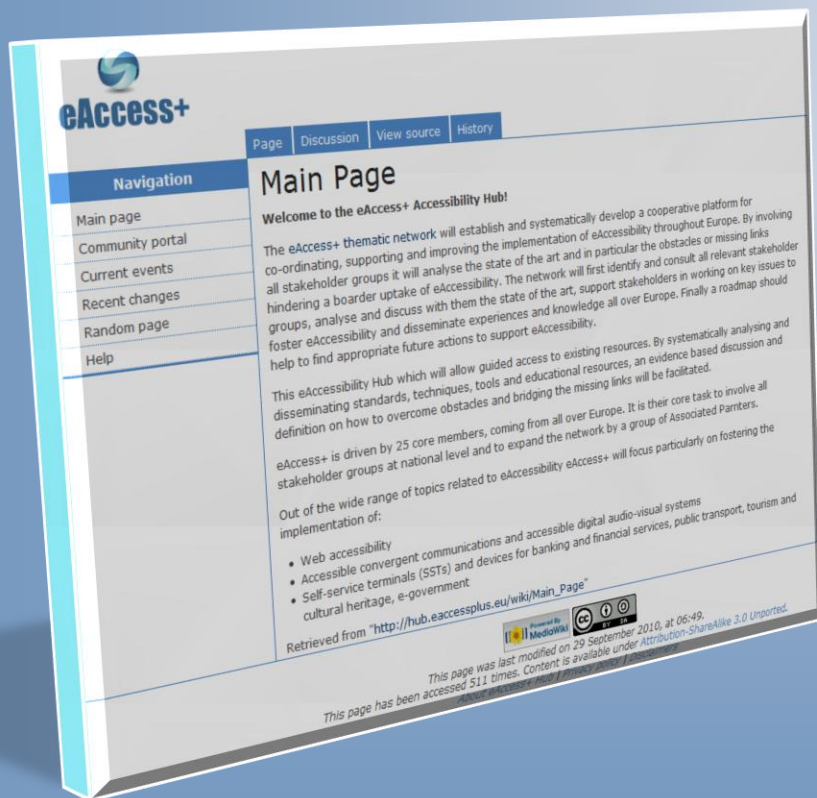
eAccess+

Page | Discussion | View source | History

Navigation

Main page
Community portal
Current events
Recent changes
Random page
Help

Main Page

Welcome to the eAccess+ Accessibility Hub!

The eAccess+ thematic network will establish and systematically develop a cooperative platform for co-ordinating, supporting and improving the implementation of eAccessibility throughout Europe. By involving all stakeholder groups it will analyse the state of the art and in particular the obstacles or missing links hindering a boarder uptake of eAccessibility. The network will first identify and consult all relevant stakeholder groups, analyse and discuss with them the state of the art, support stakeholders in working on key issues to foster eAccessibility and disseminate experiences and knowledge all over Europe. Finally a roadmap should help to find appropriate future actions to support eAccessibility.

This eAccessibility Hub which will allow guided access to existing resources. By systematically analysing and disseminating standards, techniques, tools and educational resources, an evidence based discussion and definition on how to overcome obstacles and bridging the missing links will be facilitated.

eAccess+ is driven by 25 core members, coming from all over Europe. It is their core task to involve all stakeholder groups at national level and to expand the network by a group of Associated Parnters.

Out of the wide range of topics related to eAccessibility eAccess+ will focus particularly on fostering the implementation of:

• Web accessibility
• Accessible convergent communications and accessible digital audio-visual systems
• Self-service terminals (SSTs) and devices for banking and financial services, public transport, tourism and cultural heritage, e-government

Retrieved from "http://hub.eaccessplus.eu/wiki/Main_Page"

Powered By MediaWiki

This page was last modified on 29 September 2010, at 06:49.
This page has been accessed 511 times. Content is available under Attribution-ShareAlike 3.0 Unported.
About eAccess+ Hub | Privacy policy | Disclaimers